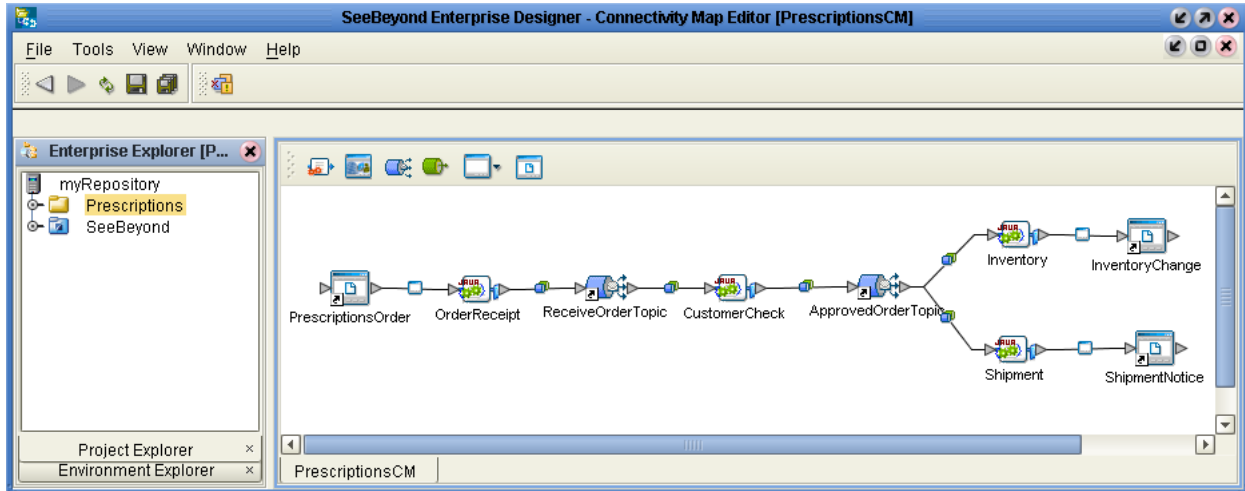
SeeBeyond Enterprise Designer - Connectivity Map Editor [PrescriptionsCM]

File Tools View Window Help

Enterprise Explorer [P...

myRepository
Prescriptions
SeeBeyond

Project Explorer
Environment Explorer

PrescriptionsOrder
OrderReceipt
ReceiveOrderTopic
CustomerCheck
ApprovedOrderTopic
Inventory
InventoryChange
Shipment
ShipmentNotice

PrescriptionsCM